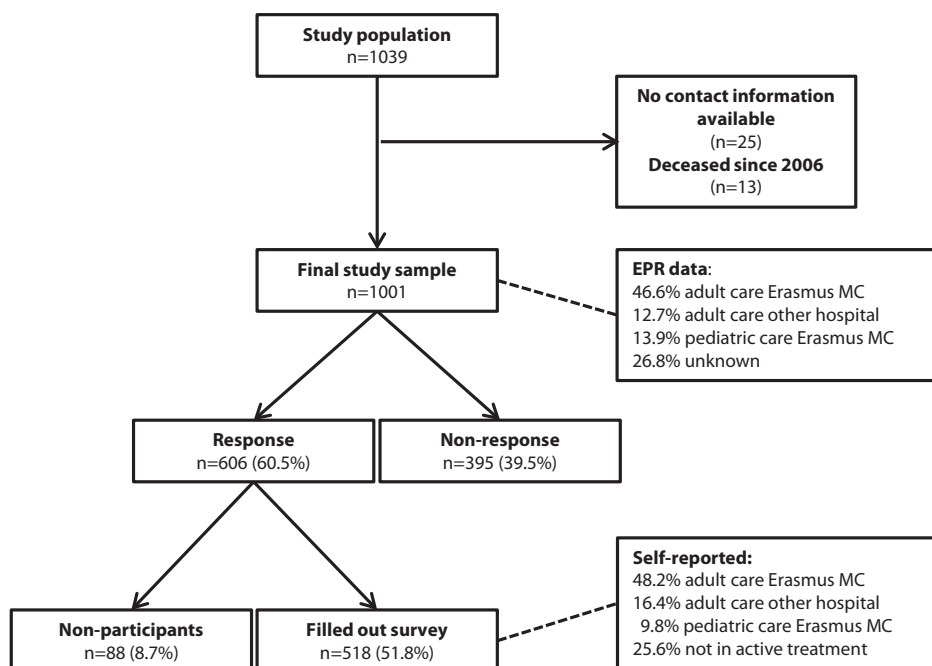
Study population
n=1039

No contact information available
(n=25)
Deceased since 2006
(n=13)

Final study sample
n=1001

EPR data:
46.6% adult care Erasmus MC
12.7% adult care other hospital
13.9% pediatric care Erasmus MC
26.8% unknown

Response
n=606 (60.5%)

Non-response
n=395 (39.5%)

Self-reported:
48.2% adult care Erasmus MC
16.4% adult care other hospital
9.8% pediatric care Erasmus MC
25.6% not in active treatment

Non-participants
n=88 (8.7%)

Filled out survey
n=518 (51.8%)